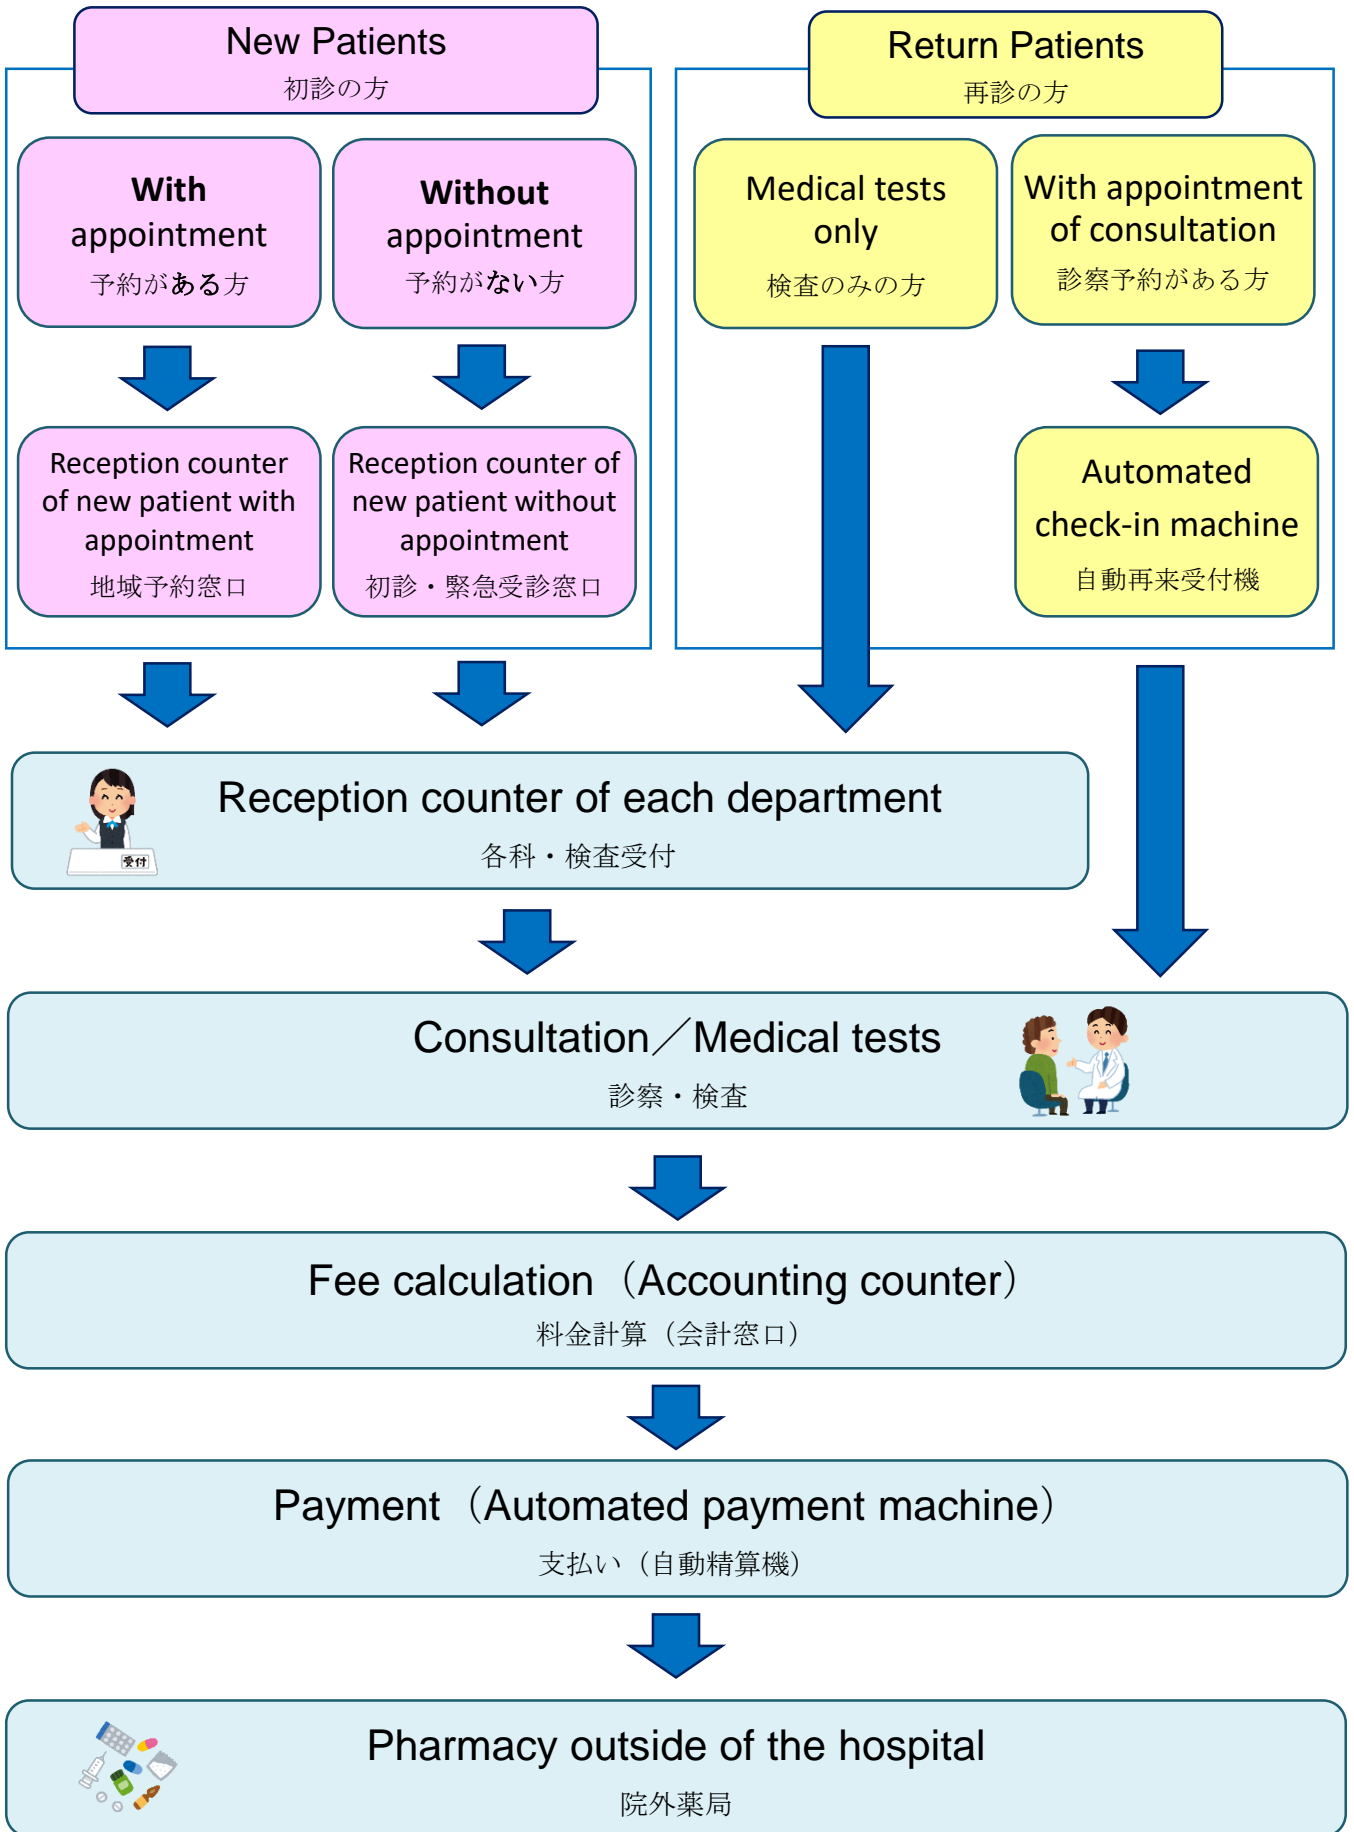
New Patients
初診の方

With appointment
予約がある方

Without appointment
予約がない方

Reception counter of new patient with appointment
地域予約窓口

Reception counter of new patient without appointment
初診・緊急受診窓口

Return Patients
再診の方

Medical tests only
検査のみの方

With appointment of consultation
診察予約がある方

Automated check-in machine
自動再来受付機

Reception counter of each department
各科・検査受付

受付

Consultation／Medical tests
診察・検査

Fee calculation（Accounting counter）
料金計算（会計窓口）

Payment（Automated payment machine）
支払い（自動精算機）

Pharmacy outside of the hospital
院外薬局